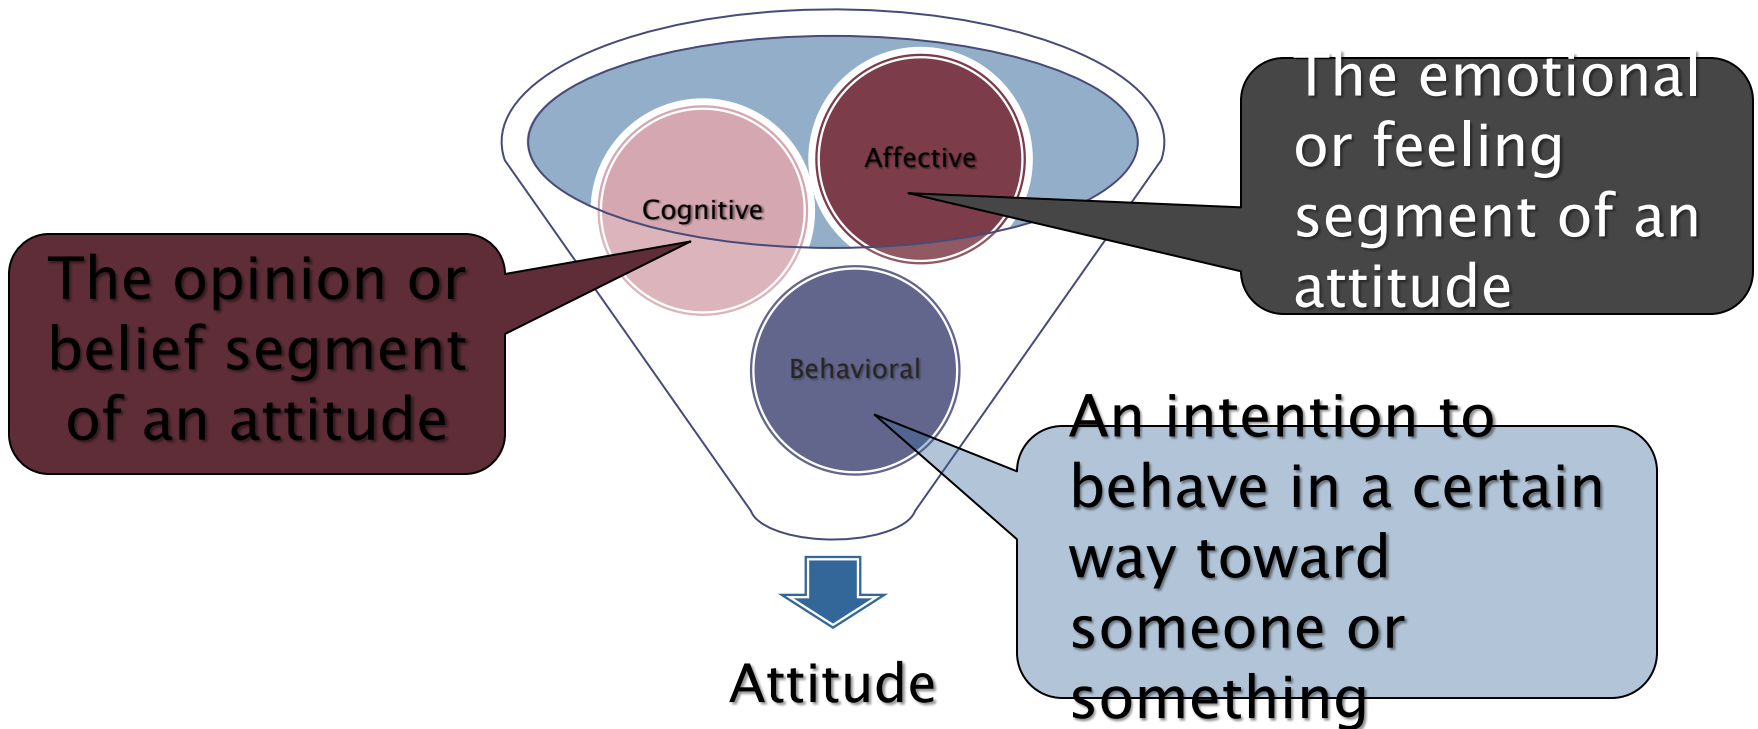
Affective

Cognitive

Behavioral

Attitude

The opinion or belief segment of an attitude

The emotional or feeling segment of an attitude

An intention to behave in a certain way toward someone or something